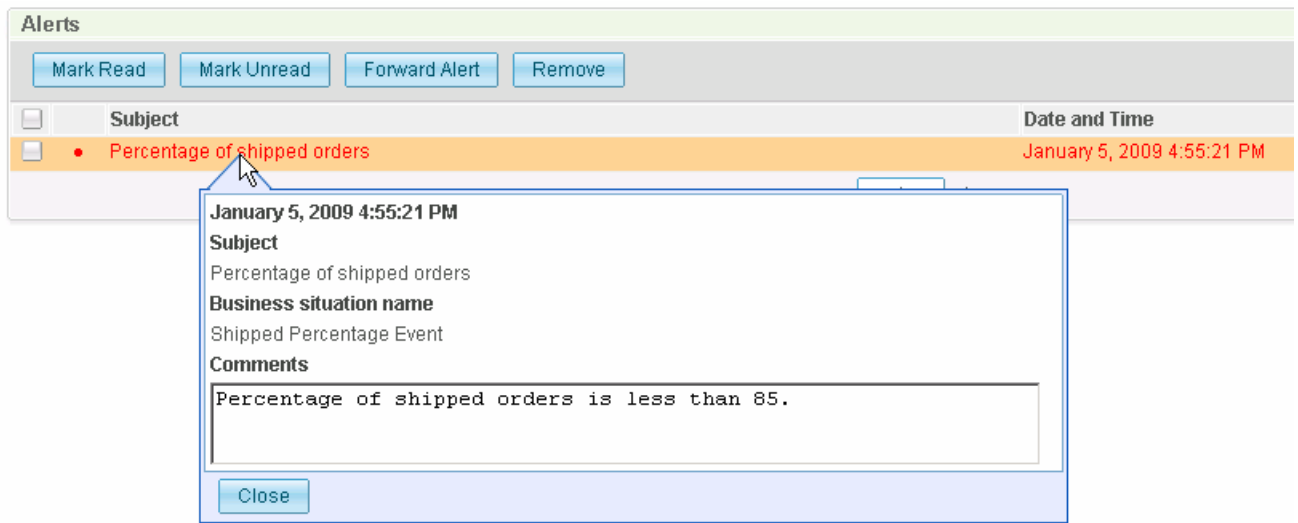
Alerts

Mark Read | Mark Unread | Forward Alert | Remove

| | | Subject | Date and Time |
|---|---|---|---|
| | • | Percentage of shipped orders | January 5, 2009 4:55:21 PM |

January 5, 2009 4:55:21 PM

Subject

Percentage of shipped orders

Business situation name

Shipped Percentage Event

Comments

Percentage of shipped orders is less than 85.

Close